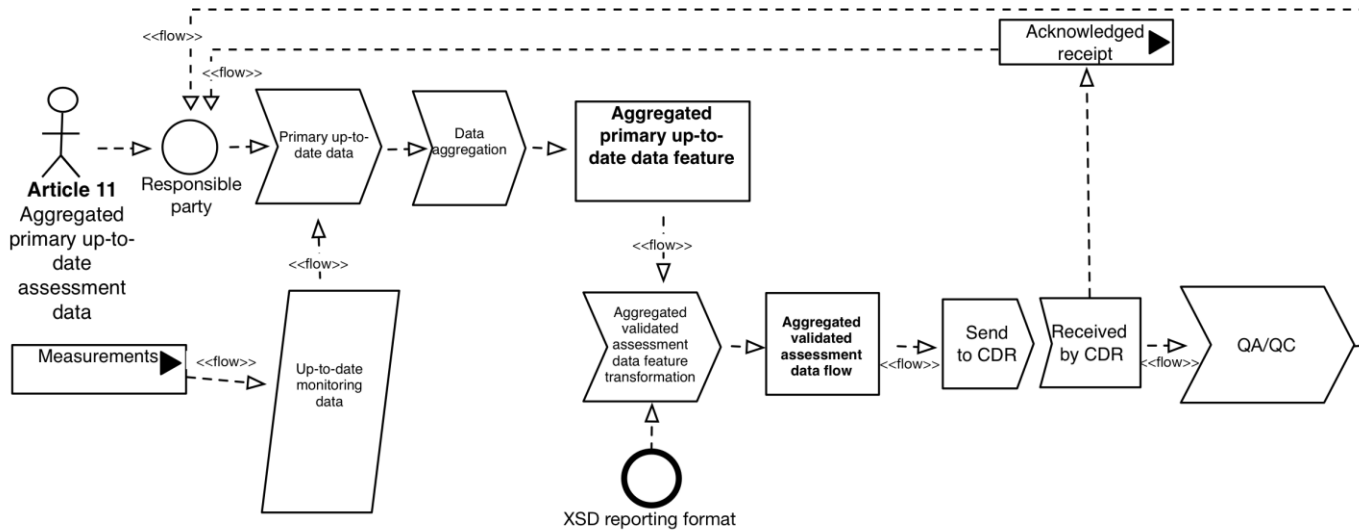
<<flow>>

Acknowledged receipt

<<flow>>

Article 11
Aggregated primary up-to-date assessment data

Responsible party

Primary up-to-date data

Data aggregation

Aggregated primary up-to-date data feature

<<flow>>

<<flow>>

Measurements

<<flow>>

Up-to-date monitoring data

Aggregated validated assessment data feature transformation

Aggregated validated assessment data flow

<<flow>>

Send to CDR

Received by CDR

<<flow>>

QA/QC

XSD reporting format